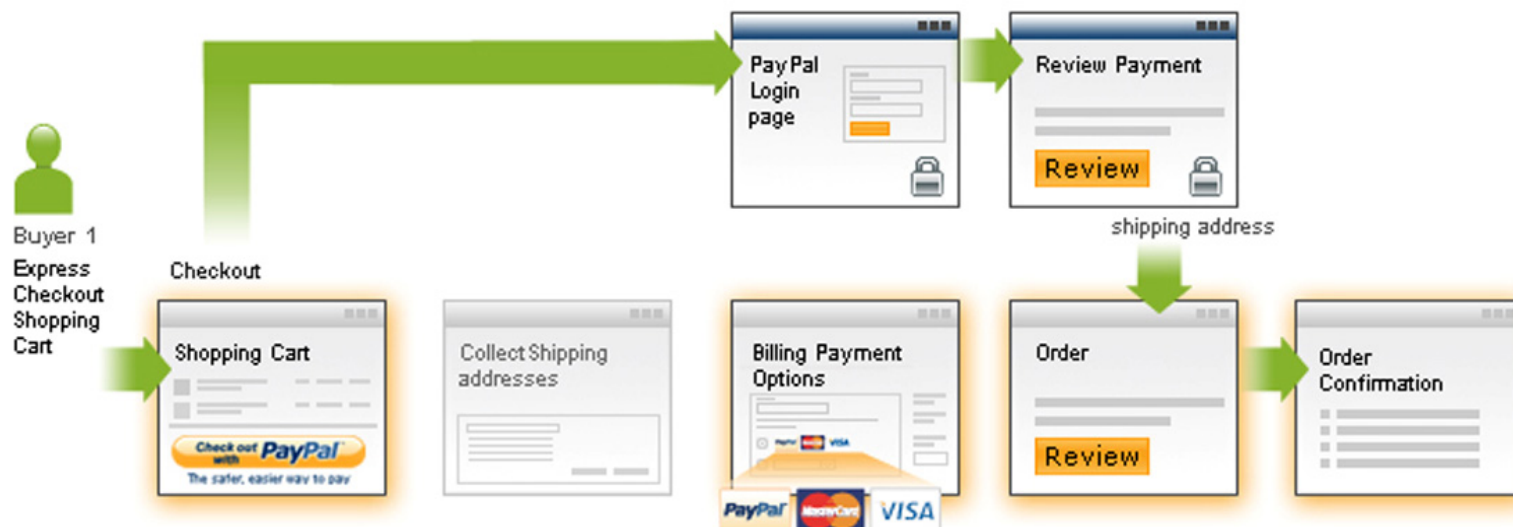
PayPal Login page

Review Payment

Review

shipping address

Buyer 1

Express Checkout Shopping Cart

Checkout

Shopping Cart

Check out with PayPal

The safer, easier way to pay

Collect Shipping addresses

Billing Payment Options

PayPal MasterCard VISA

Order

Review

Order Confirmation